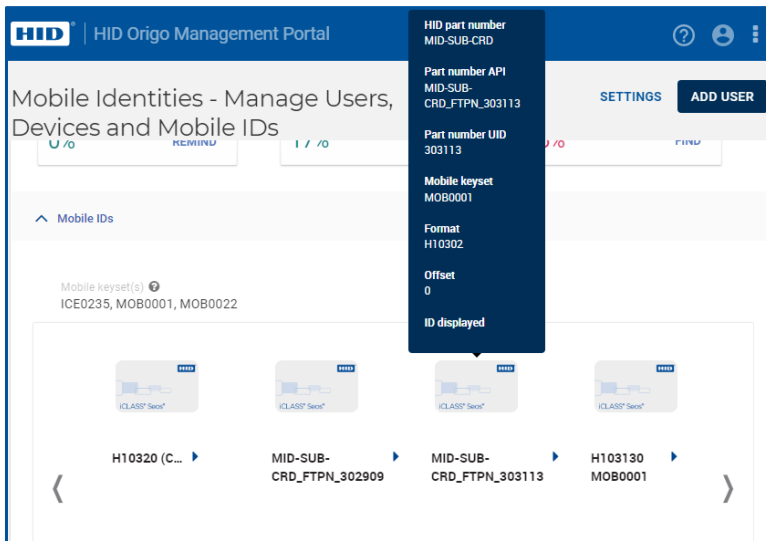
HID | HID Origo Management Portal

HID part number
MID-SUB-CRD

Part number API
MID-SUB-CRD_FTPN_303113

Part number UID
303113

Mobile keyset
MOB0001

Format
H10302

Offset
0

ID displayed

Mobile Identities - Manage Users, Devices and Mobile IDs

SETTINGS

ADD USER

0% REMIND

17%

0% FIND

Mobile IDs

Mobile keyset(s)
ICE0235, MOB0001, MOB0022

HID iCLASS Seos

H10320 (C...

MID-SUB-CRD_FTPN_302909

MID-SUB-CRD_FTPN_303113

H103130 MOB0001